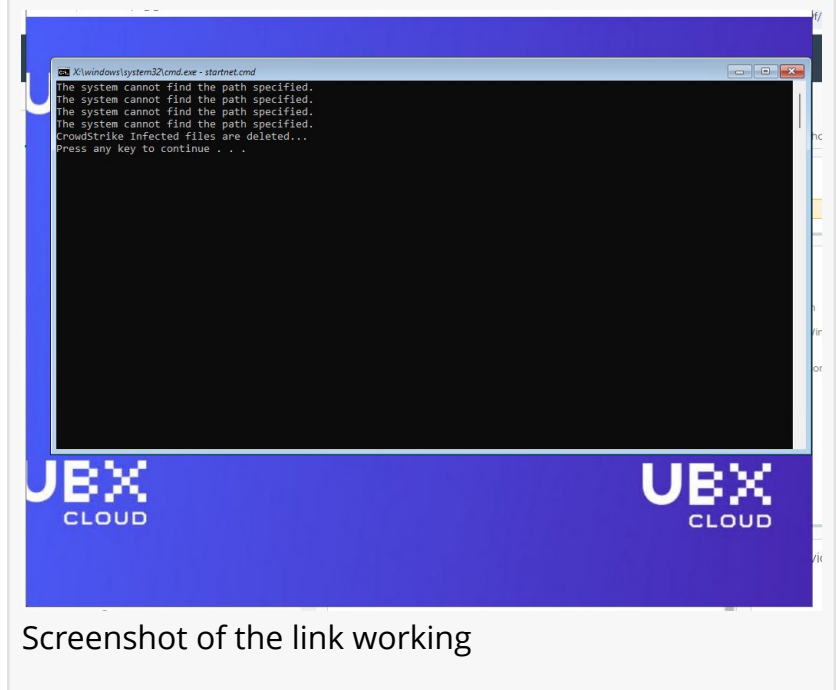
X:\windows\system32\cmd.exe - startnet.cmd

The system cannot find the path specified.
The system cannot find the path specified.
The system cannot find the path specified.
The system cannot find the path specified.
CrowdStrike Infected files are deleted...
Press any key to continue . . .

UBX CLOUD

UBX CLOUD

Screenshot of the link working